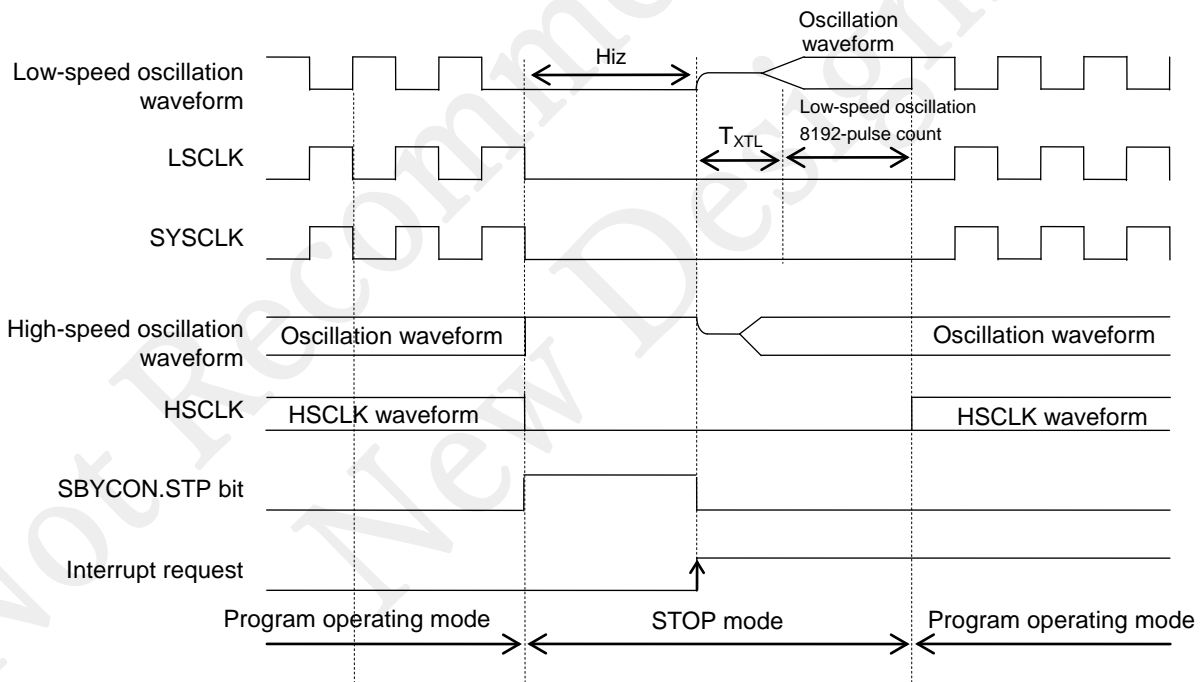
Oscillation waveform

Low-speed oscillation waveform

Hiz

Low-speed oscillation 8192-pulse count

LSCLK

$T_{XTL}$

SYSCLK

High-speed oscillation waveform

Oscillation waveform

Oscillation waveform

HSCLK

HSCLK waveform

HSCLK waveform

SBYCON.STP bit

Interrupt request

Program operating mode

STOP mode

Program operating mode

Not Recommended for New Designs